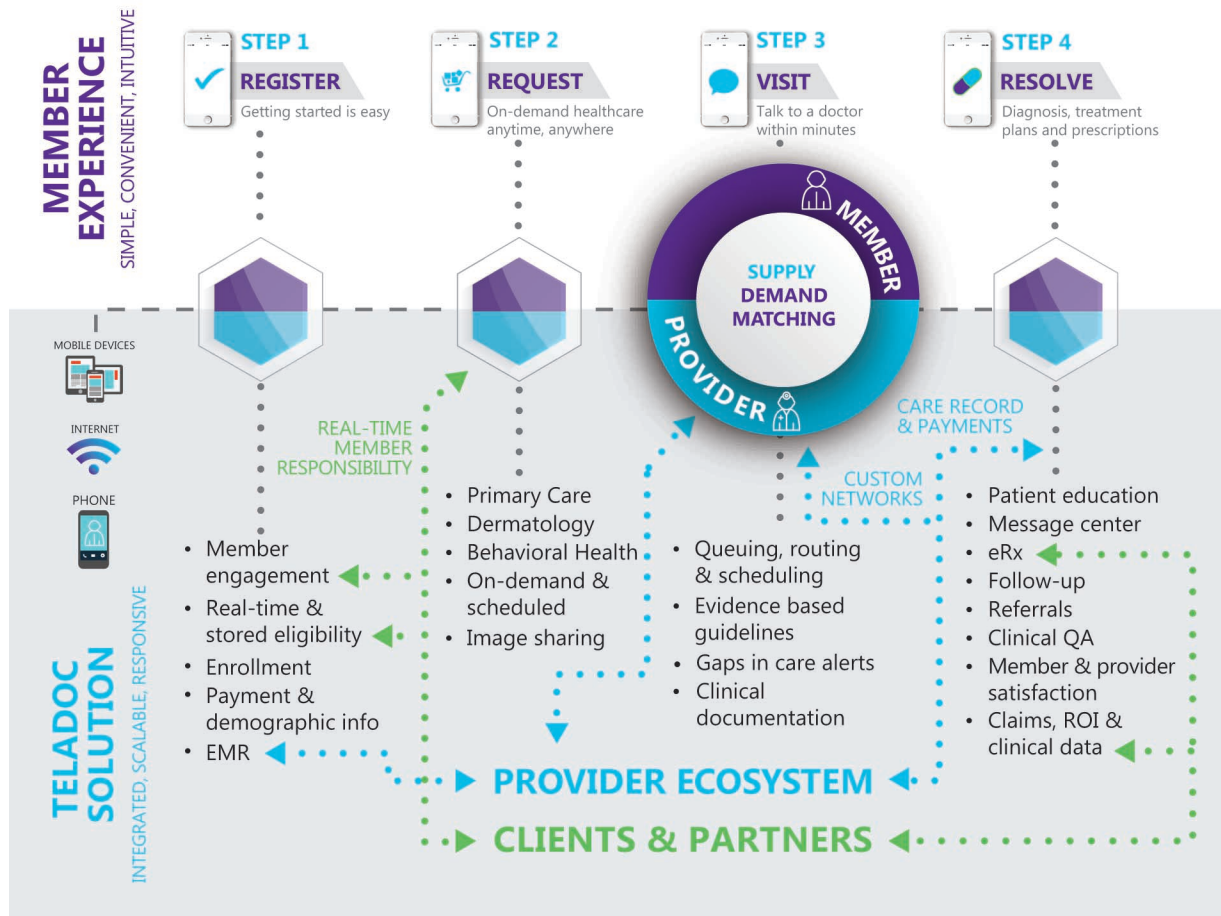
MEMBER EXPERIENCE
SIMPLE, CONVENIENT, INTUITIVE

STEP 1
REGISTER
Getting started is easy

STEP 2
REQUEST
On-demand healthcare anytime, anywhere

STEP 3
VISIT
Talk to a doctor within minutes

STEP 4
RESOLVE
Diagnosis, treatment plans and prescriptions

MEMBER
SUPPLY DEMAND MATCHING
PROVIDER

MOBILE DEVICES
INTERNET
PHONE

REAL-TIME MEMBER RESPONSIBILITY

CARE RECORD & PAYMENTS

CUSTOM NETWORKS

• Member engagement
• Real-time & stored eligibility
• Enrollment
• Payment & demographic info
• EMR

• Primary Care
• Dermatology
• Behavioral Health
• On-demand & scheduled
• Image sharing

• Queuing, routing & scheduling
• Evidence based guidelines
• Gaps in care alerts
• Clinical documentation

• Patient education
• Message center
• eRx
• Follow-up
• Referrals
• Clinical QA
• Member & provider satisfaction
• Claims, ROI & clinical data

PROVIDER ECOSYSTEM
CLIENTS & PARTNERS

TELADOC SOLUTION
INTEGRATED, SCALABLE, RESPONSIVE